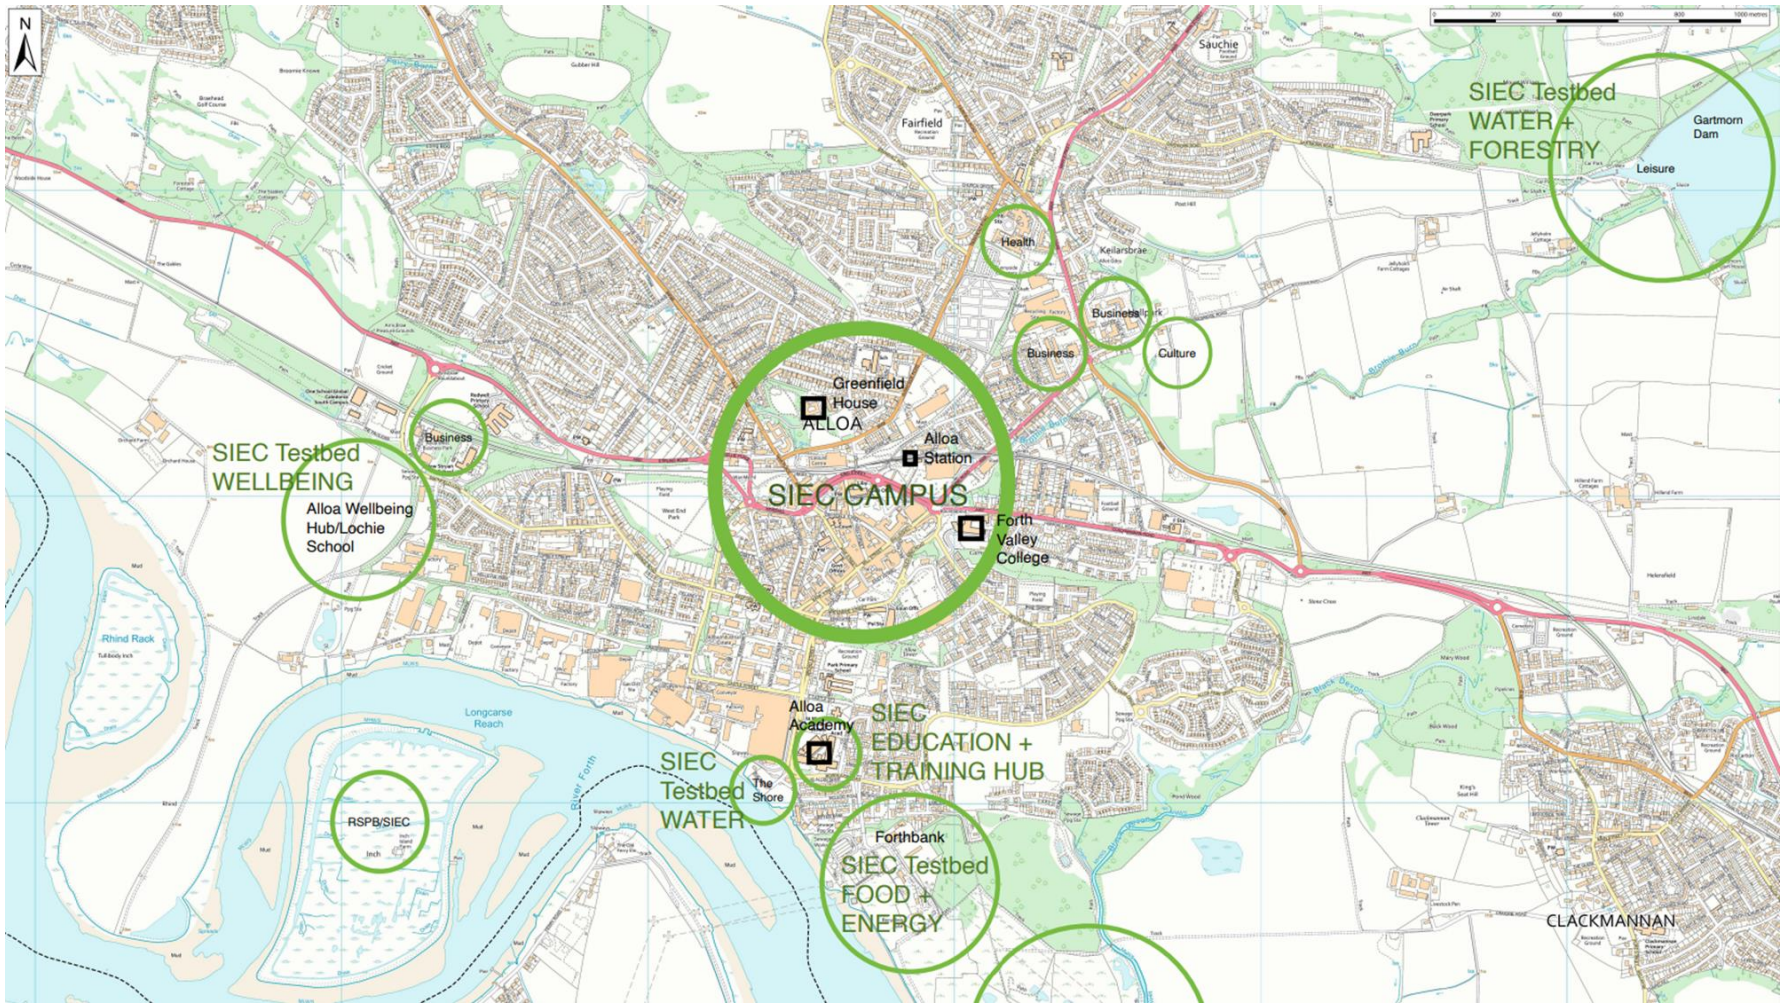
N

0 200 400 600 800 1000 metres

Sauchie

Fairfield

SIEC Testbed WATER + FORESTRY

Gartmorn Dam

Leisure

Health

Keilarsbrae

Business

Business

Culture

Greenfield House

ALLOA

Alloa Station

Business

SIEC Testbed WELLBEING

Alloa Wellbeing Hub/Lochie School

SIEC CAMPUS

Forth Valley College

Rhind Rack

Longcarse Reach

River Forth

Alloa Academy

SIEC EDUCATION + TRAINING HUB

SIEC Testbed WATER

The Shore

RSPB/SIEC

Inch

Forthbank

SIEC Testbed FOOD + ENERGY

CLACKMANNAN